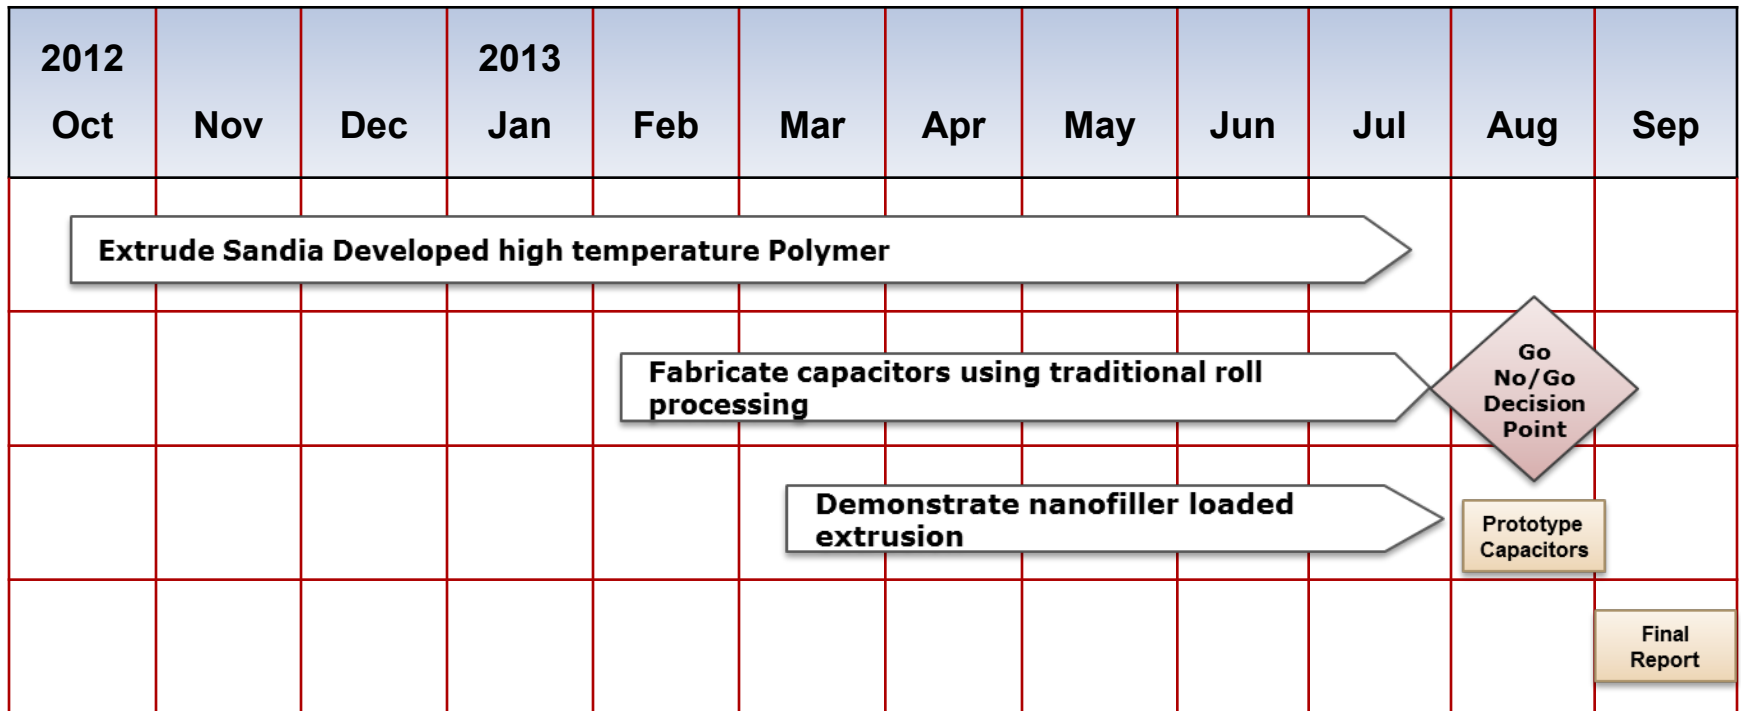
| 2012 Oct | Nov | Dec | 2013 Jan | Feb | Mar | Apr | May | Jun | Jul | Aug | Sep |
|---|---|---|---|---|---|---|---|---|---|---|---|

Extrude Sandia Developed high temperature Polymer

Fabricate capacitors using traditional roll processing

Go No/Go Decision Point

Demonstrate nanofiller loaded extrusion

Prototype Capacitors

Final Report